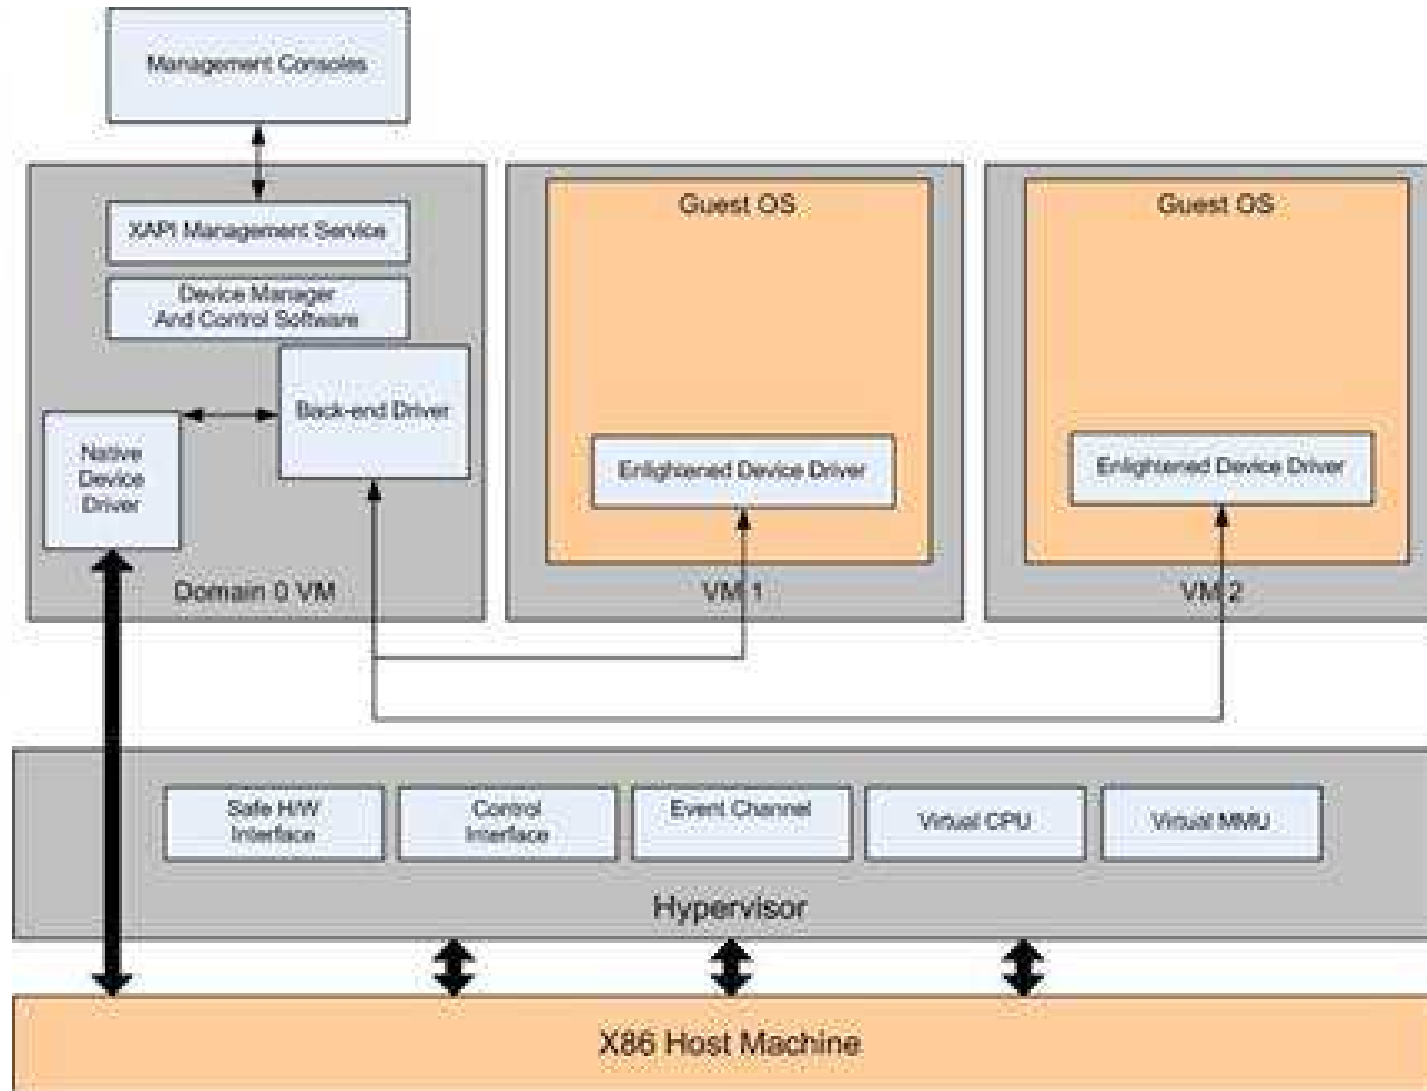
Management Consoles

XAPI Management Service

Device Manager And Control Software

Back-end Driver

Native Device Driver

Domain 0 VM

Guest OS

Enlighened Device Driver

VM 1

Guest OS

Enlighened Device Driver

VM 2

Safe H/W Interface

Control Interface

Event Channel

Virtual CPU

Virtual MMU

Hypervisor

X86 Host Machine